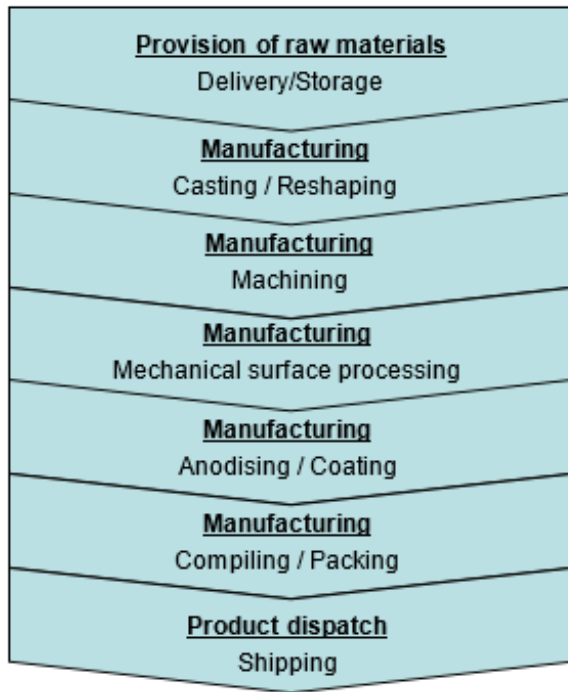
Provision of raw materials
Delivery/Storage

Manufacturing
Casting / Reshaping

Manufacturing
Machining

Manufacturing
Mechanical surface processing

Manufacturing
Anodising / Coating

Manufacturing
Compiling / Packing

Product dispatch
Shipping